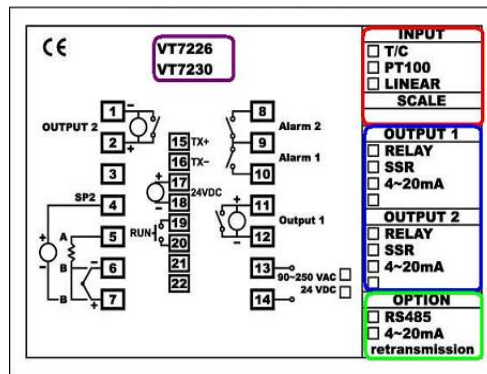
CE

VT7226
VT7230

INPUT
☐ T/C
☐ PT100
☐ LINEAR
SCALE

OUTPUT 2
1 ~
2 +

3

SP2
4

A
5 RUN

B
6

B
7 +

15 TX+
16 TX-
17 +
18 - 24VDC
19
20
21
22

8
Alarm 2
9
Alarm 1
10

11 +
Output 1
12 -

13 90~250 VAC ☐
14 24 VDC ☐

OUTPUT 1
☐ RELAY
☐ SSR
☐ 4~20mA
☐

OUTPUT 2
☐ RELAY
☐ SSR
☐ 4~20mA
☐

OPTION
☐ RS485
☐ 4~20mA
retransmission